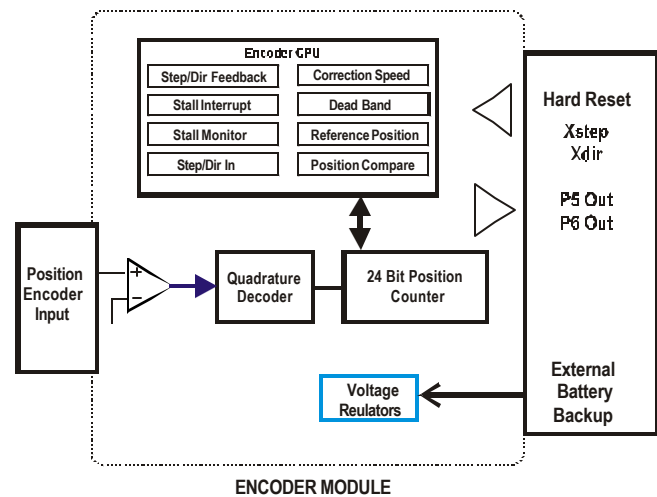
Encoder CPU

Step/Dir Feedback

Correction Speed

Stall Interrupt

Dead Band

Stall Monitor

Reference Position

Step/Dir In

Position Compare

Hard Reset

Xstep

Xdir

P5 Out

P6 Out

Position Encoder Input

+

−

Quadrature Decoder

24 Bit Position Counter

External Battery Backup

Voltage Reulators

ENCODER MODULE